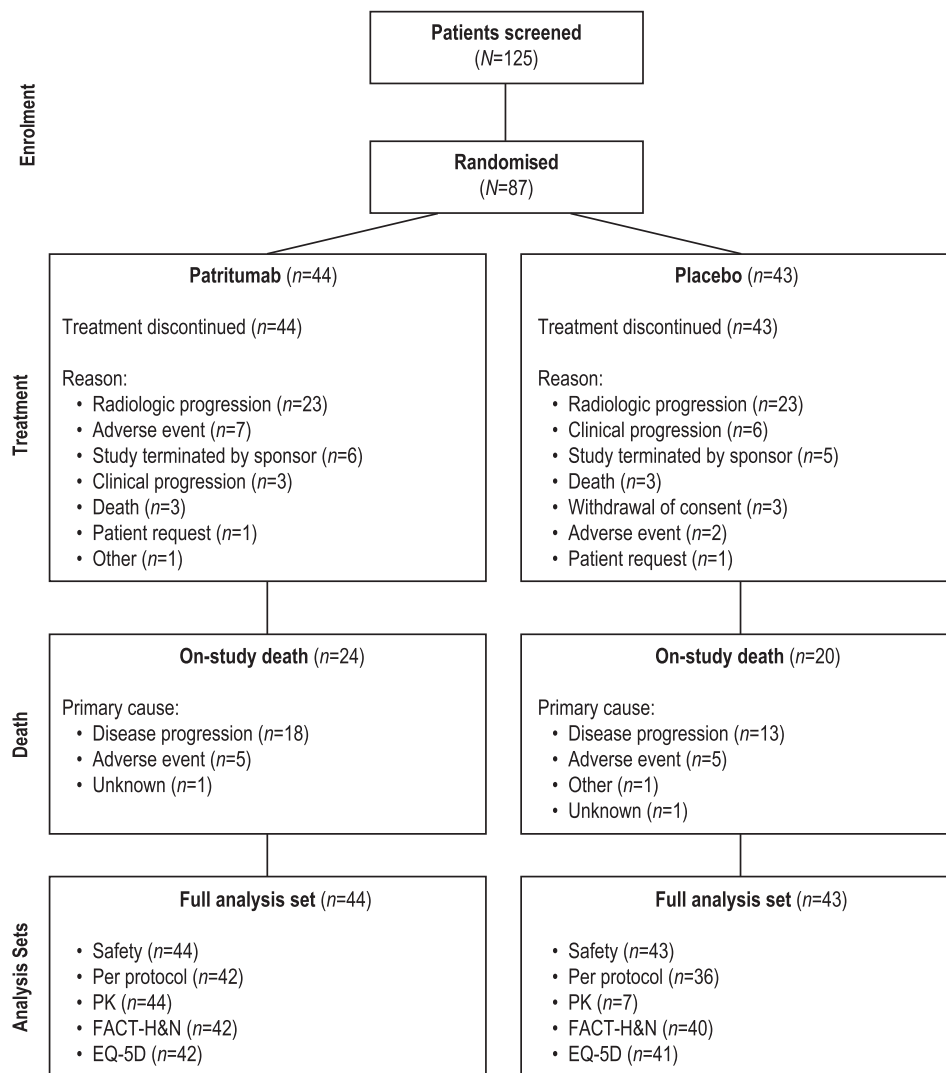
Enrolment

Patients screened
($N$=125)

Randomised
($N$=87)

Treatment

Patritumab ($n$=44)

Treatment discontinued ($n$=44)

Reason:
• Radiologic progression ($n$=23)
• Adverse event ($n$=7)
• Study terminated by sponsor ($n$=6)
• Clinical progression ($n$=3)
• Death ($n$=3)
• Patient request ($n$=1)
• Other ($n$=1)

Placebo ($n$=43)

Treatment discontinued ($n$=43)

Reason:
• Radiologic progression ($n$=23)
• Clinical progression ($n$=6)
• Study terminated by sponsor ($n$=5)
• Death ($n$=3)
• Withdrawal of consent ($n$=3)
• Adverse event ($n$=2)
• Patient request ($n$=1)

Death

On-study death ($n$=24)

Primary cause:
• Disease progression ($n$=18)
• Adverse event ($n$=5)
• Unknown ($n$=1)

On-study death ($n$=20)

Primary cause:
• Disease progression ($n$=13)
• Adverse event ($n$=5)
• Other ($n$=1)
• Unknown ($n$=1)

Analysis Sets

Full analysis set ($n$=44)

• Safety ($n$=44)
• Per protocol ($n$=42)
• PK ($n$=44)
• FACT-H&N ($n$=42)
• EQ-5D ($n$=42)

Full analysis set ($n$=43)

• Safety ($n$=43)
• Per protocol ($n$=36)
• PK ($n$=7)
• FACT-H&N ($n$=40)
• EQ-5D ($n$=41)